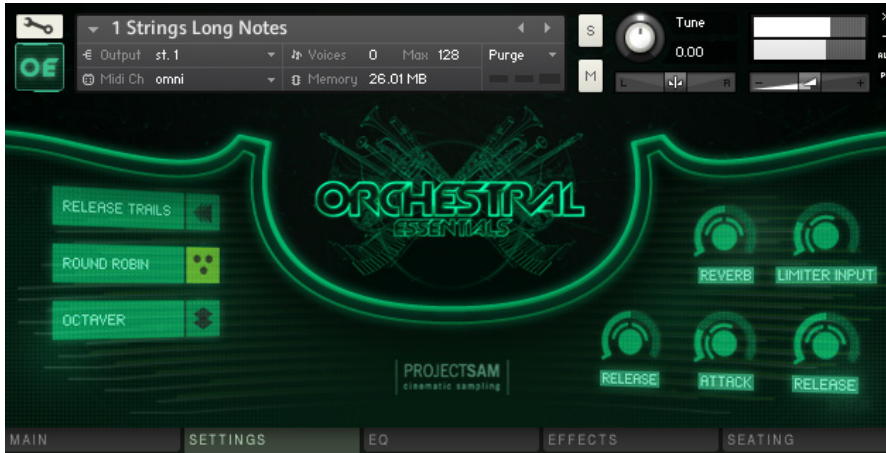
OE

1 Strings Long Notes

Output st. 1
Voices 0 Max 128
Purge
Midi Ch omni
Memory 26.01 MB

S
M

Tune
0.00

L R

ORCHESTRAL
ESSENTIALS

RELEASE TRAILS
ROUND ROBIN
OCTAVER

REVERB
LIMITER INPUT

RELEASE
ATTACK
RELEASE

PROJECTSAM
cinematic sampling

MAIN
SETTINGS
EQ
EFFECTS
SEATING